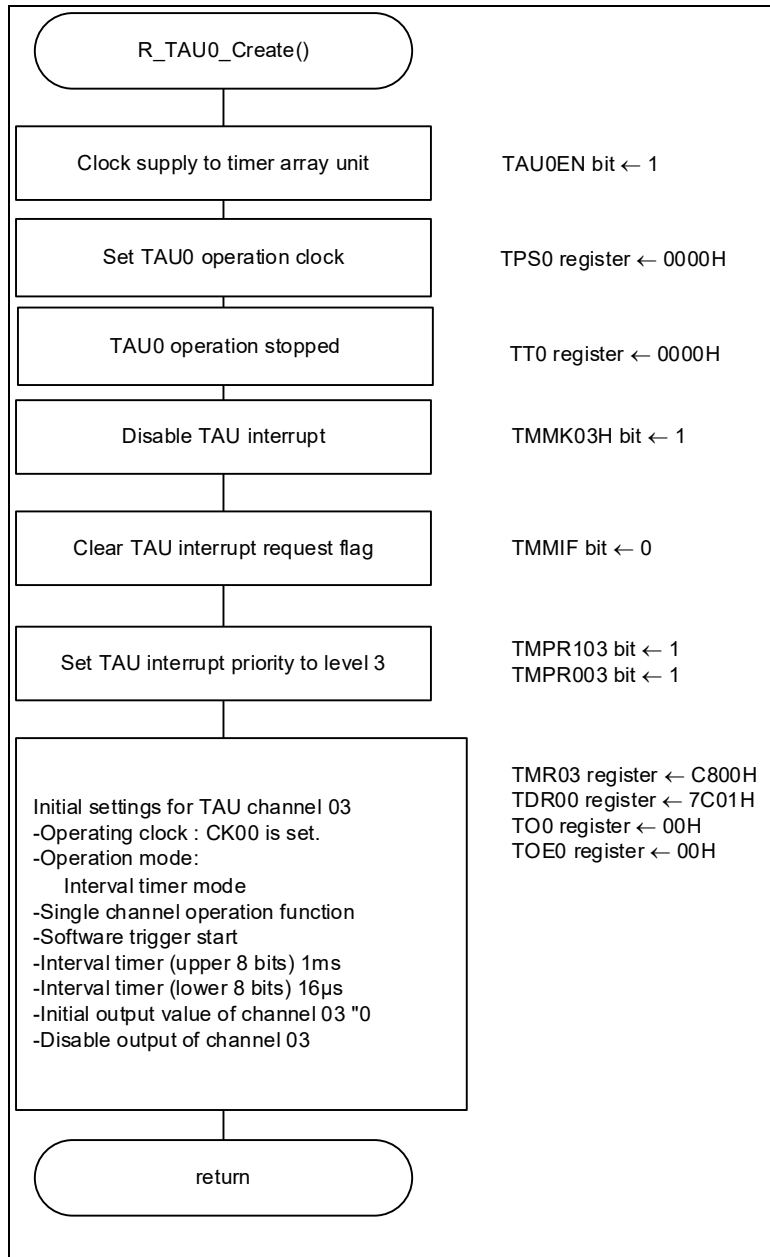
R_TAU0_Create()

Clock supply to timer array unit

TAU0EN bit ← 1

Set TAU0 operation clock

TPS0 register ← 0000H

TAU0 operation stopped

TT0 register ← 0000H

Disable TAU interrupt

TMMK03H bit ← 1

Clear TAU interrupt request flag

TMMIF bit ← 0

Set TAU interrupt priority to level 3

TMPR103 bit ← 1
TMPR003 bit ← 1

Initial settings for TAU channel 03
-Operating clock : CK00 is set.
-Operation mode:
Interval timer mode
-Single channel operation function
-Software trigger start
-Interval timer (upper 8 bits) 1ms
-Interval timer (lower 8 bits) 16µs
-Initial output value of channel 03 "0
-Disable output of channel 03

TMR03 register ← C800H
TDR00 register ← 7C01H
TO0 register ← 00H
TOE0 register ← 00H

return